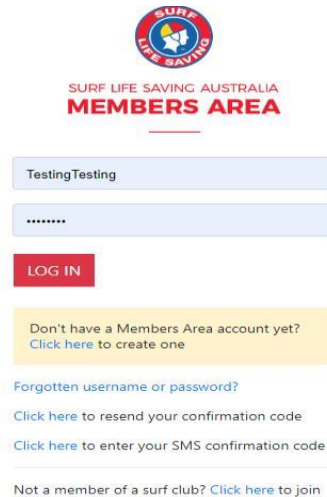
SURF
LIFE SAVING

SURF LIFE SAVING AUSTRALIA
MEMBERS AREA

TestingTesting

••••••••

LOG IN

Don't have a Members Area account yet? Click here to create one

Forgotten username or password?

Click here to resend your confirmation code

Click here to enter your SMS confirmation code

Not a member of a surf club? Click here to join